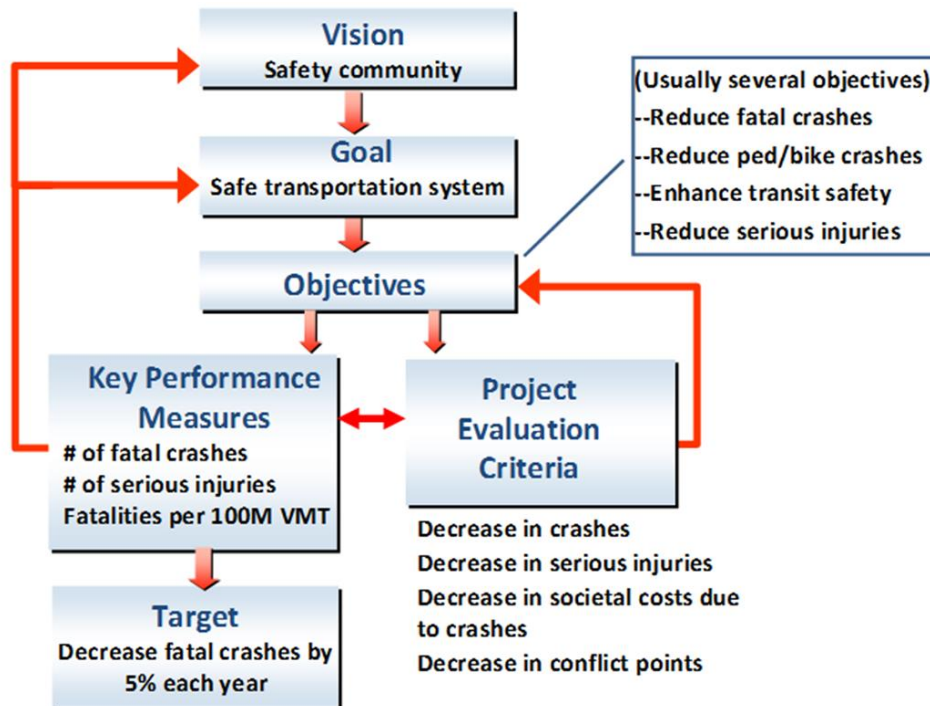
Vision
Safety community

Goal
Safe transportation system

(Usually several objectives)
--Reduce fatal crashes
--Reduce ped/bike crashes
--Enhance transit safety
--Reduce serious injuries

Objectives

Key Performance Measures
# of fatal crashes
# of serious injuries
Fatalities per 100M VMT

Project Evaluation Criteria

Decrease in crashes
Decrease in serious injuries
Decrease in societal costs due to crashes
Decrease in conflict points

Target
Decrease fatal crashes by 5% each year